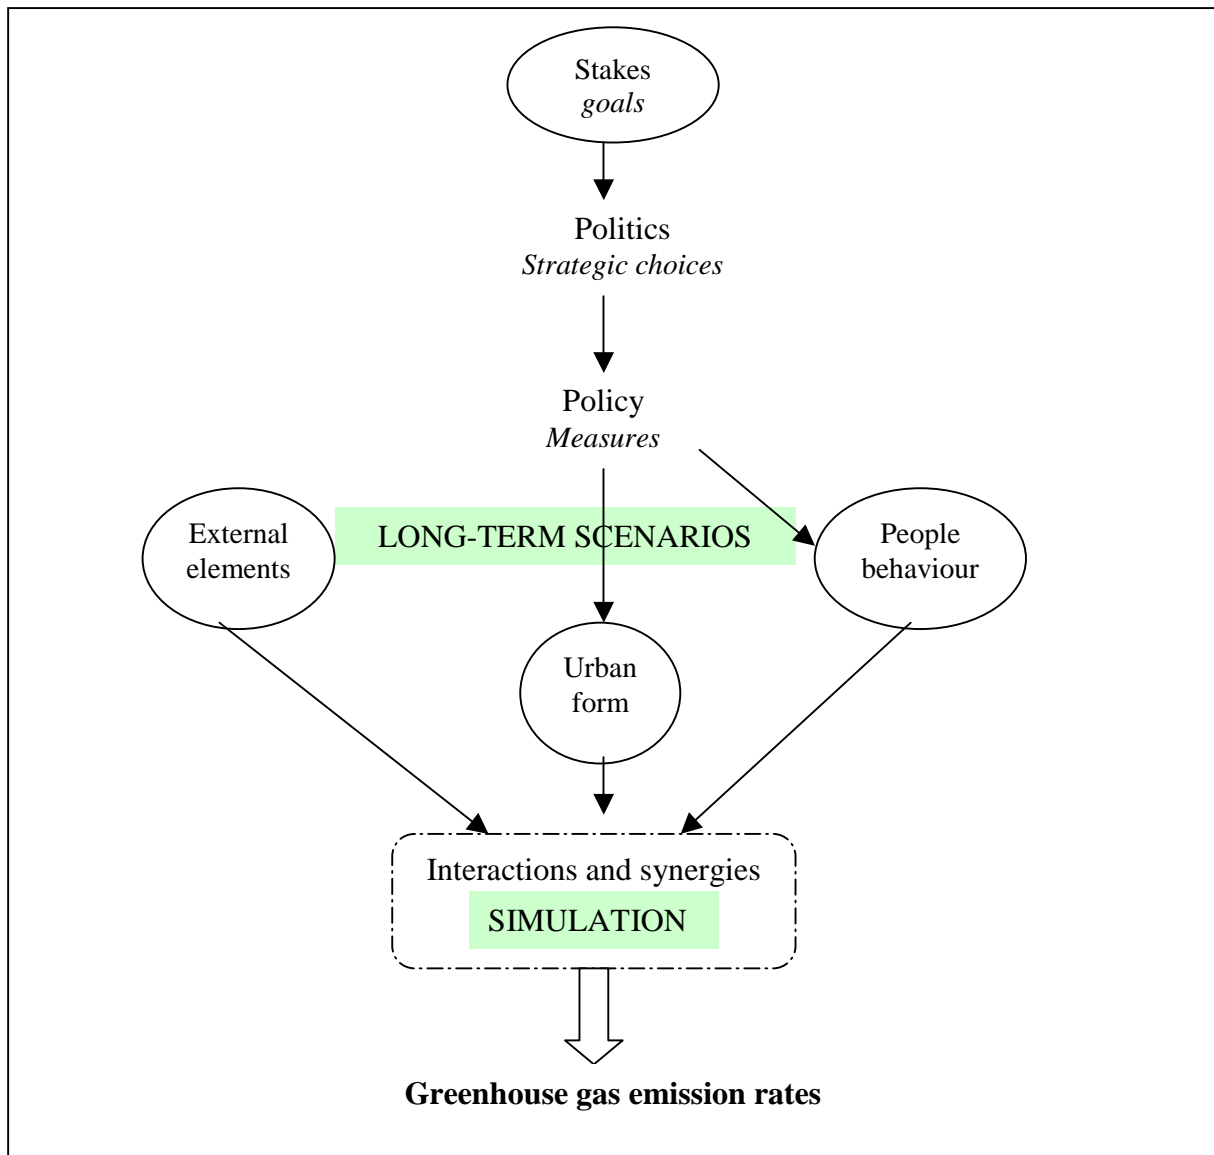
Stakes
*goals*

Politics
*Strategic choices*

Policy
*Measures*

External elements

LONG-TERM SCENARIOS

People behaviour

Urban form

Interactions and synergies

SIMULATION

**Greenhouse gas emission rates**